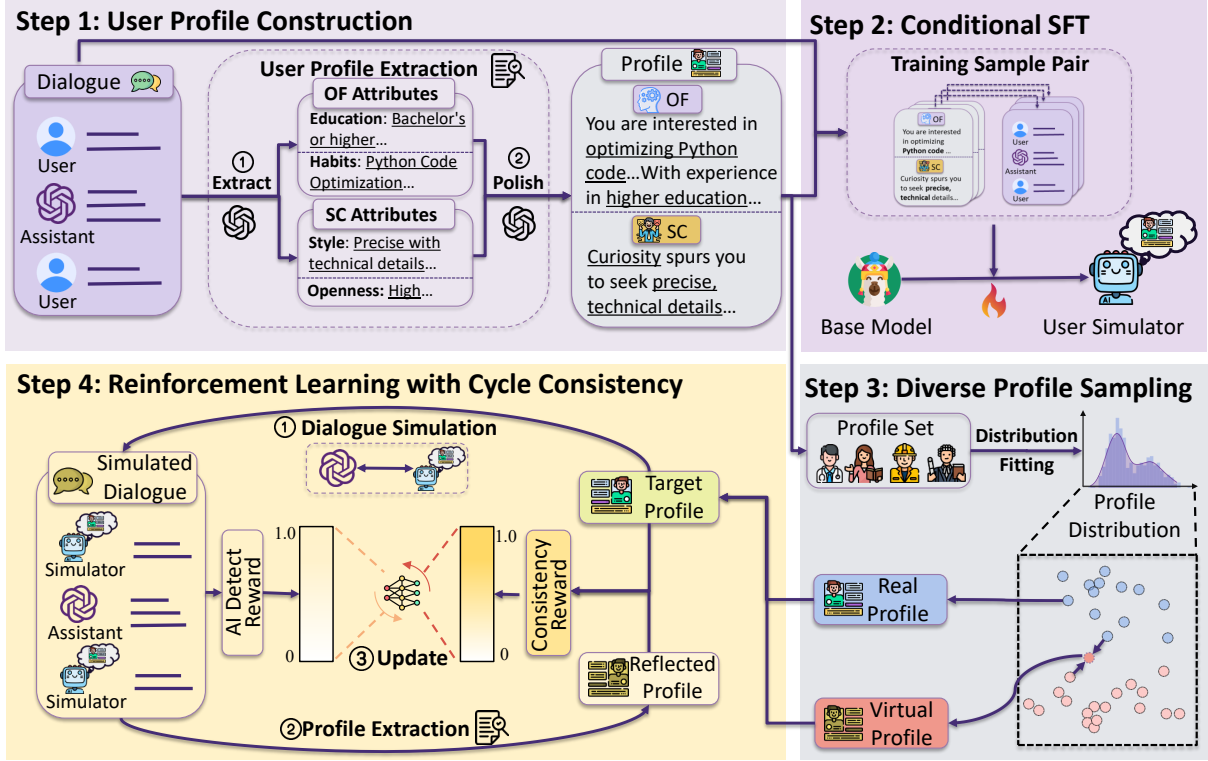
Step 1: User Profile Construction

Dialogue

User

Assistant

User

User Profile Extraction

① Extract

OF Attributes

Education: Bachelor's or higher…

Habits: Python Code Optimization…

SC Attributes

Style: Precise with technical details…

Openness: High…

② Polish

Profile

OF

You are interested in optimizing Python code…With experience in higher education…

SC

Curiosity spurs you to seek precise, technical details…

Step 2: Conditional SFT

Training Sample Pair

OF

You are interested in optimizing Python code …

SC

Curiosity spurs you to seek precise, technical details…

User

Assistant

User

Base Model

User Simulator

Step 3: Diverse Profile Sampling

Profile Set

Distribution Fitting

Profile Distribution

Step 4: Reinforcement Learning with Cycle Consistency

① Dialogue Simulation

Simulated Dialogue

Simulator

Assistant

Simulator

AI Detect Reward

1.0

0

③ Update

1.0

0

Consistency Reward

Target Profile

Reflected Profile

② Profile Extraction

Real Profile

Virtual Profile